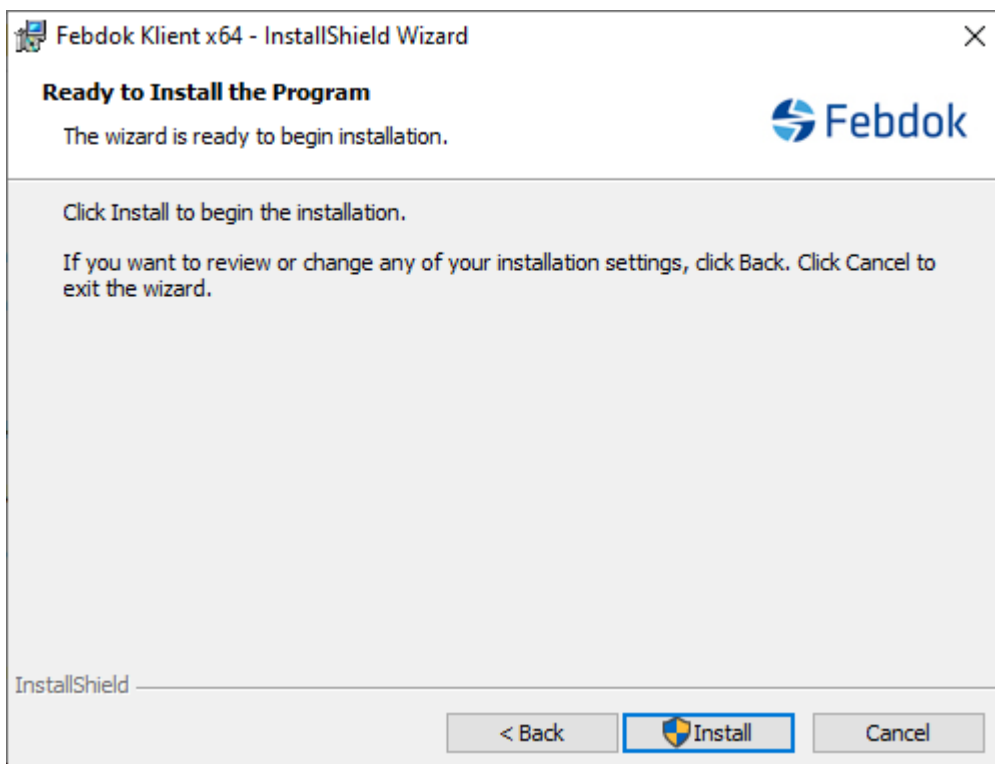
Febdok Klient x64 - InstallShield Wizard

×

Ready to Install the Program

The wizard is ready to begin installation.

Febdok

Click Install to begin the installation.

If you want to review or change any of your installation settings, click Back. Click Cancel to exit the wizard.

InstallShield

< Back

Install

Cancel